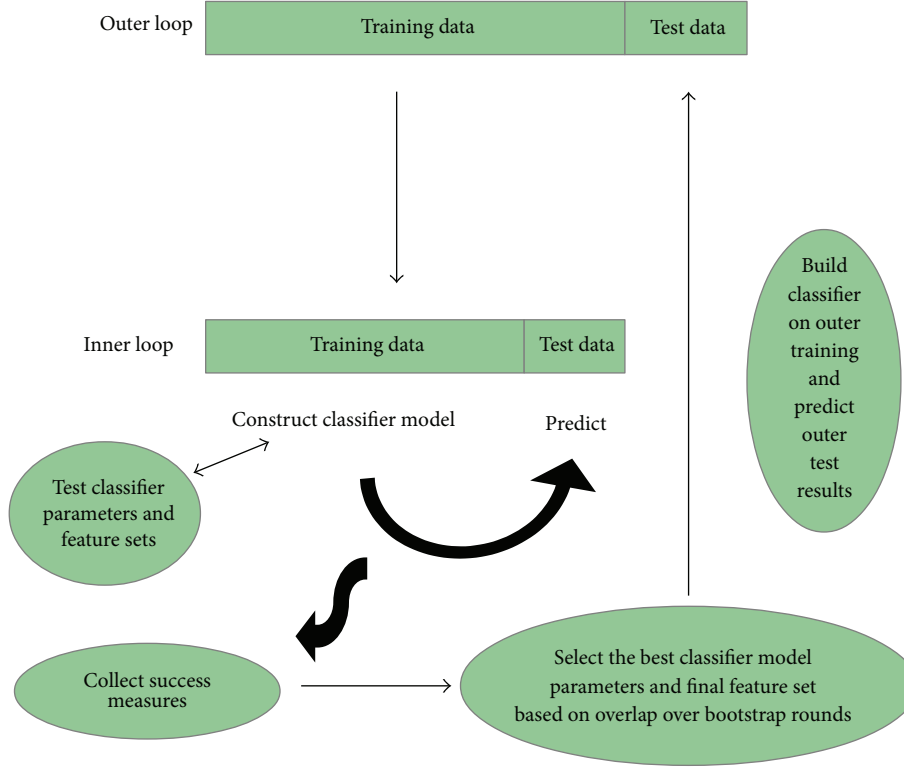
Outer loop

Training data

Test data

Inner loop

Training data

Test data

Construct classifier model

Predict

Test classifier parameters and feature sets

Build classifier on outer training and predict outer test results

Collect success measures

Select the best classifier model parameters and final feature set based on overlap over bootstrap rounds